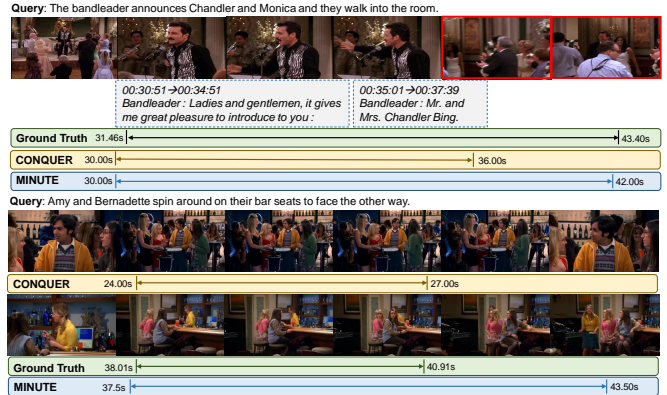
**Query**: The bandleader announces Chandler and Monica and they walk into the room.

00:30:51→00:34:51
Bandleader : Ladies and gentlemen, it gives me great pleasure to introduce to you :

00:35:01→00:37:39
Bandleader : Mr. and Mrs. Chandler Bing.

**Ground Truth** 31.46s 43.40s
**CONQUER** 30.00s 36.00s
**MINUTE** 30.00s 42.00s

**Query**: Amy and Bernadette spin around on their bar seats to face the other way.

**CONQUER** 24.00s 27.00s
**Ground Truth** 38.01s 40.91s
**MINUTE** 37.5s 43.50s